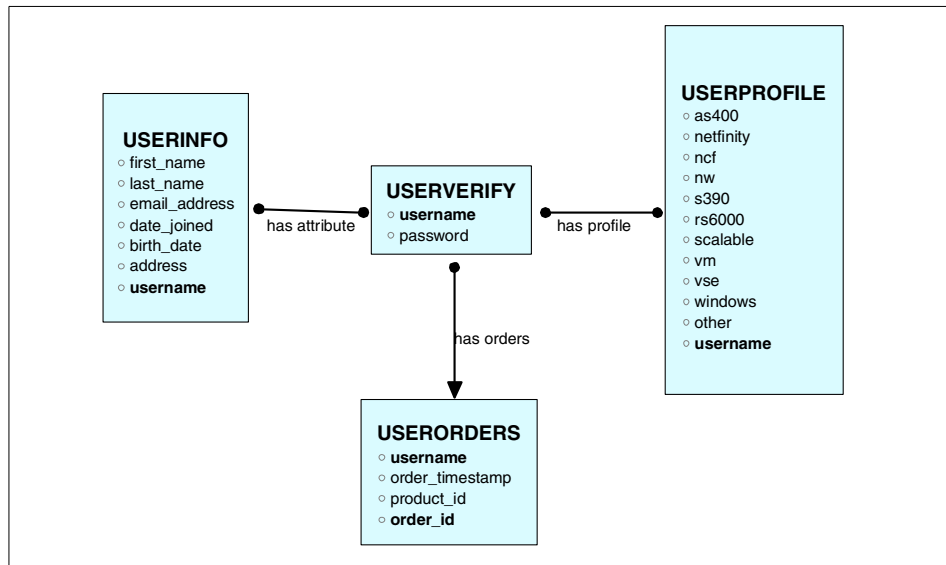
USERINFO
○ first_name
○ last_name
○ email_address
○ date_joined
○ birth_date
○ address
○ username

has attribute

USERVERIFY
○ username
○ password

has profile

USERPROFILE
○ as400
○ netfinity
○ ncf
○ nw
○ s390
○ rs6000
○ scalable
○ vm
○ vse
○ windows
○ other
○ username

has orders

USERORDERS
○ username
○ order_timestamp
○ product_id
○ order_id